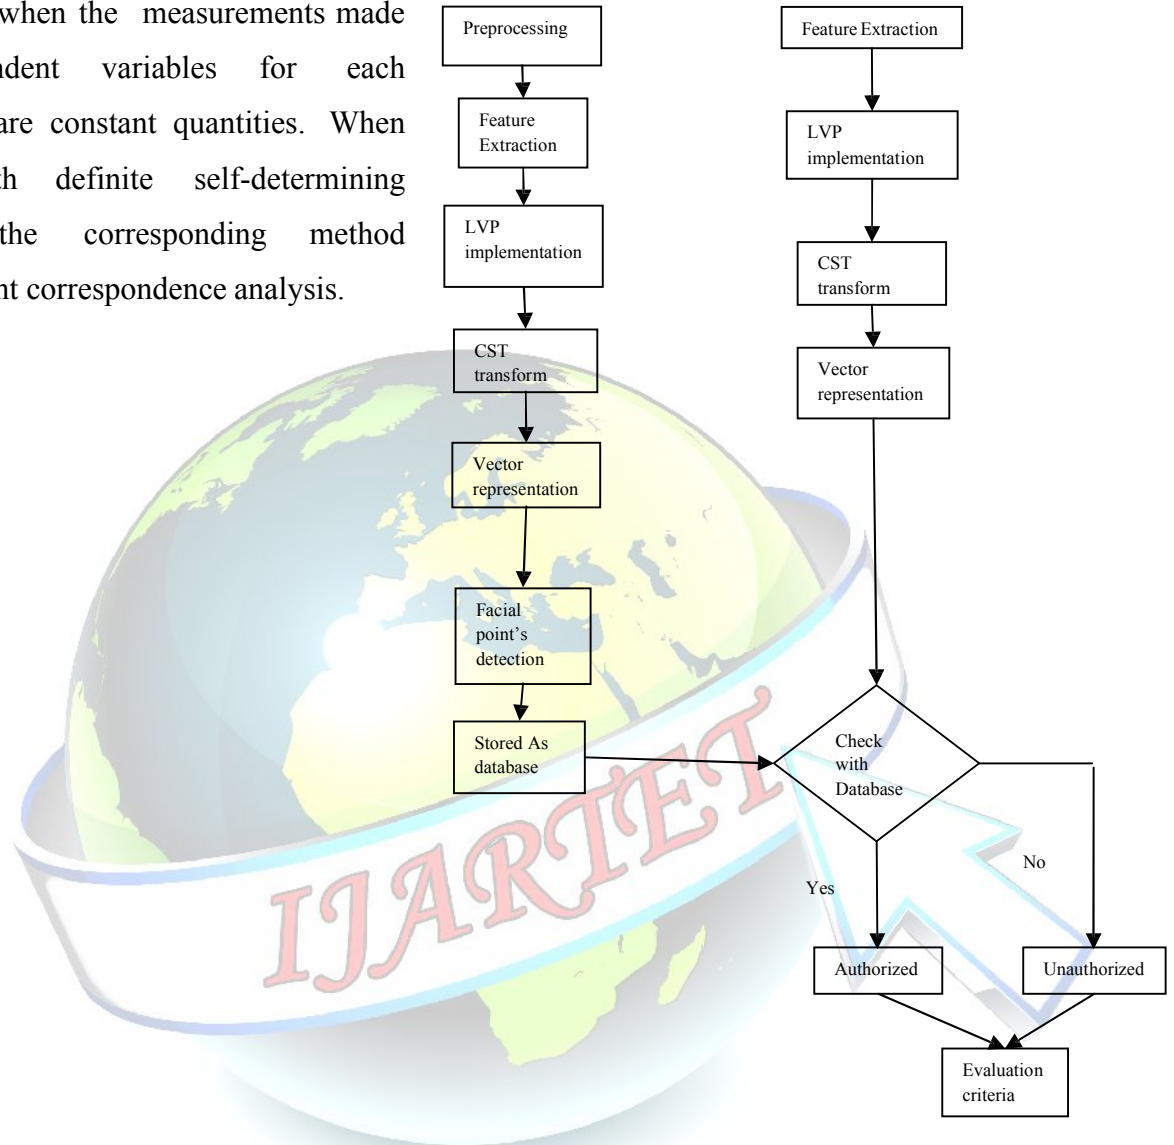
when the measurements made ndent variables for each are constant quantities. When th definite self-determining the corresponding method nt correspondence analysis.

Preprocessing

Feature Extraction

LVP implementation

CST transform

Vector representation

Facial point's detection

Stored As database

Feature Extraction

LVP implementation

CST transform

Vector representation

Check with Database

Yes

No

Authorized

Unauthorized

Evaluation criteria

IJARTET